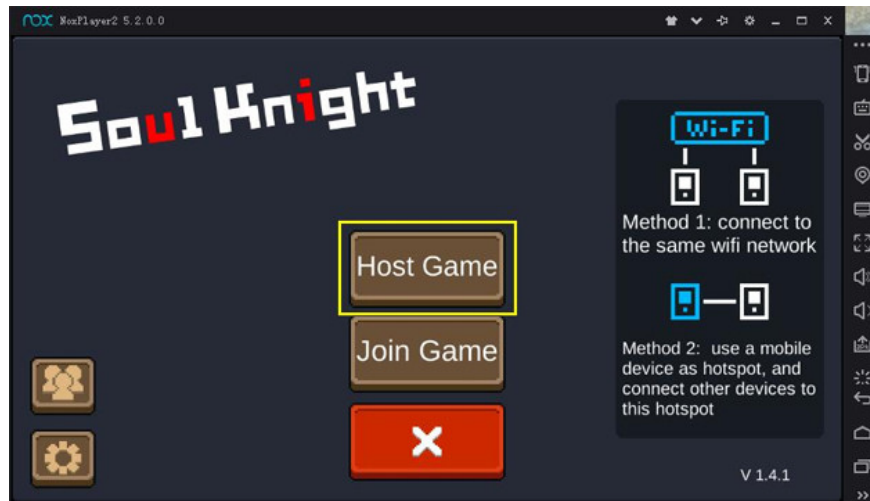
nox NoxPlayer2 5.2.0.0

Soul Knight

Wi-Fi

Method 1: connect to the same wifi network

Host Game

Join Game

Method 2: use a mobile device as hotspot, and connect other devices to this hotspot

V 1.4.1